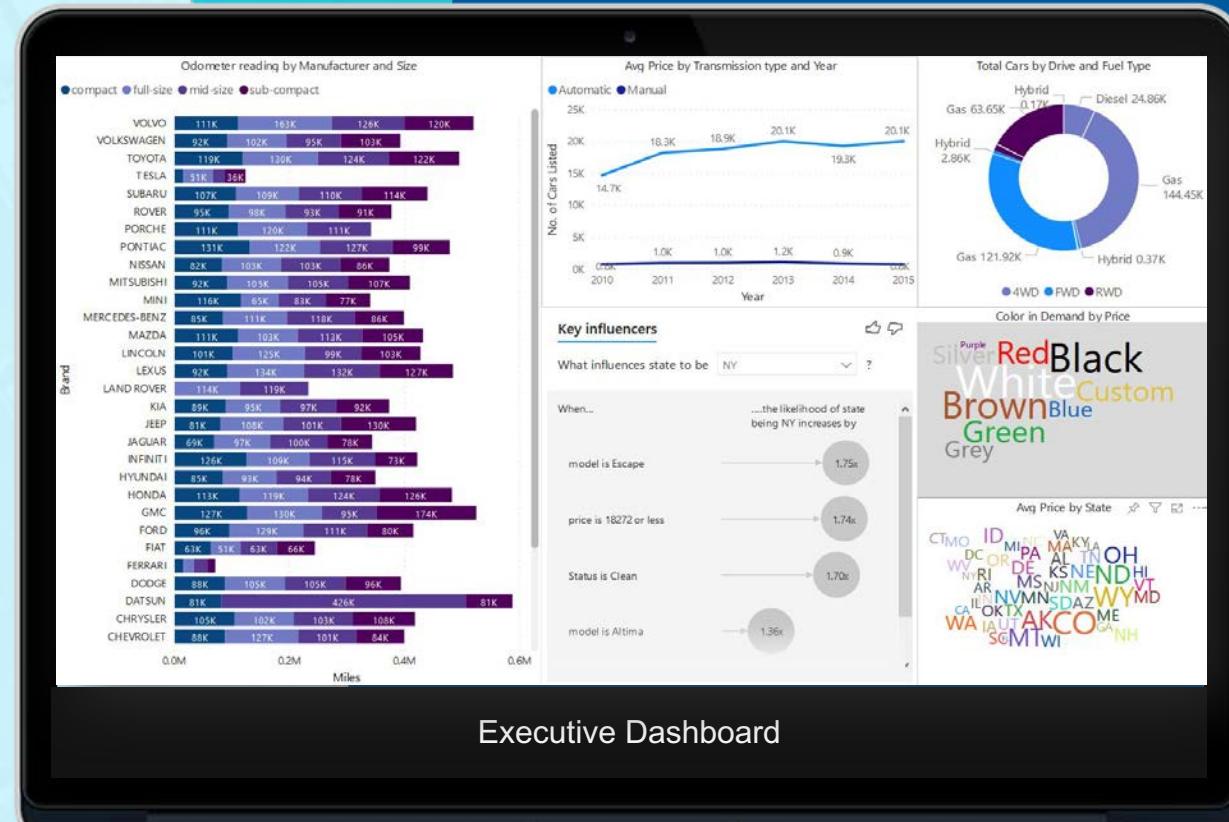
Odometer reading by Manufacturer and Size

● compact ● full-size ● mid-size ● sub-compact

Brand

| Brand | compact | full-size | mid-size | sub-compact |
|---|---|---|---|---|
| VOLVO | 111K | 163K | 126K | 120K |
| VOLKSWAGEN | 92K | 102K | 95K | 103K |
| TOYOTA | 119K | 130K | 124K | 122K |
| TESLA | | 51K | | 36K |
| SUBARU | 107K | 109K | 110K | 114K |
| ROVER | 95K | 98K | 93K | 91K |
| PORCHE | 111K | 120K | 111K | |
| PONTIAC | 131K | 122K | 127K | 99K |
| NISSAN | 82K | 103K | 103K | 86K |
| MITSUBISHI | 92K | 105K | 105K | 107K |
| MINI | 116K | 65K | 83K | 77K |
| MERCEDES-BENZ | 85K | 111K | 118K | 86K |
| MAZDA | 111K | 103K | 112K | 105K |
| LINCOLN | 101K | 125K | 99K | 103K |
| LEXUS | 92K | 134K | 132K | 127K |
| LAND ROVER | 114K | 119K | | |
| KIA | 89K | 95K | 97K | 92K |
| JEEP | 81K | 108K | 101K | 130K |
| JAGUAR | 69K | 97K | 100K | 78K |
| INFINITI | 126K | 109K | 115K | 73K |
| HYUNDAI | 85K | 93K | 94K | 78K |
| HONDA | 113K | 119K | 124K | 126K |
| GMC | 127K | 130K | 95K | 174K |
| FORD | 96K | 129K | 111K | 80K |
| FIAT | 63K | 51K | 63K | 66K |
| FERRARI | | | | |
| DODGE | 88K | 105K | 105K | 96K |
| DATSUN | 81K | 426K | | 81K |
| CHRYSLER | 105K | 102K | 103K | 108K |
| CHEVROLET | 88K | 127K | 101K | 84K |

0.0M 0.2M 0.4M 0.6M
Miles

Avg Price by Transmission type and Year

● Automatic ● Manual

No. of Cars Listed

25K 20K 15K 10K 5K 0K

14.7K 18.3K 18.9K 20.1K 19.3K 20.1K
0.6K 1.0K 1.0K 1.2K 0.9K 0.6K

2010 2011 2012 2013 2014 2015
Year

Total Cars by Drive and Fuel Type

Hybrid 0.17K
Gas 63.65K
Diesel 24.86K
Hybrid 2.86K
Gas 144.45K
Gas 121.92K
Hybrid 0.37K

● 4WD ● FWD ● RWD

Key influencers

What influences state to be NY ?

When... ....the likelihood of state being NY increases by

model is Escape 1.75x
price is 18272 or less 1.74x
Status is Clean 1.70x
model is Altima 1.36x

Color in Demand by Price

Silver Purple Red Black White Custom Brown Blue Green Grey

Avg Price by State

CT MO ID MI PA VA MA KY AL TN OH DC OR DE KS NE ND HI WV NY RI AR MS NM VT NV MN SD AZ WY MD CA IL OK TX ME WA IA UT AK CO GA NH SC MT WI

Executive Dashboard